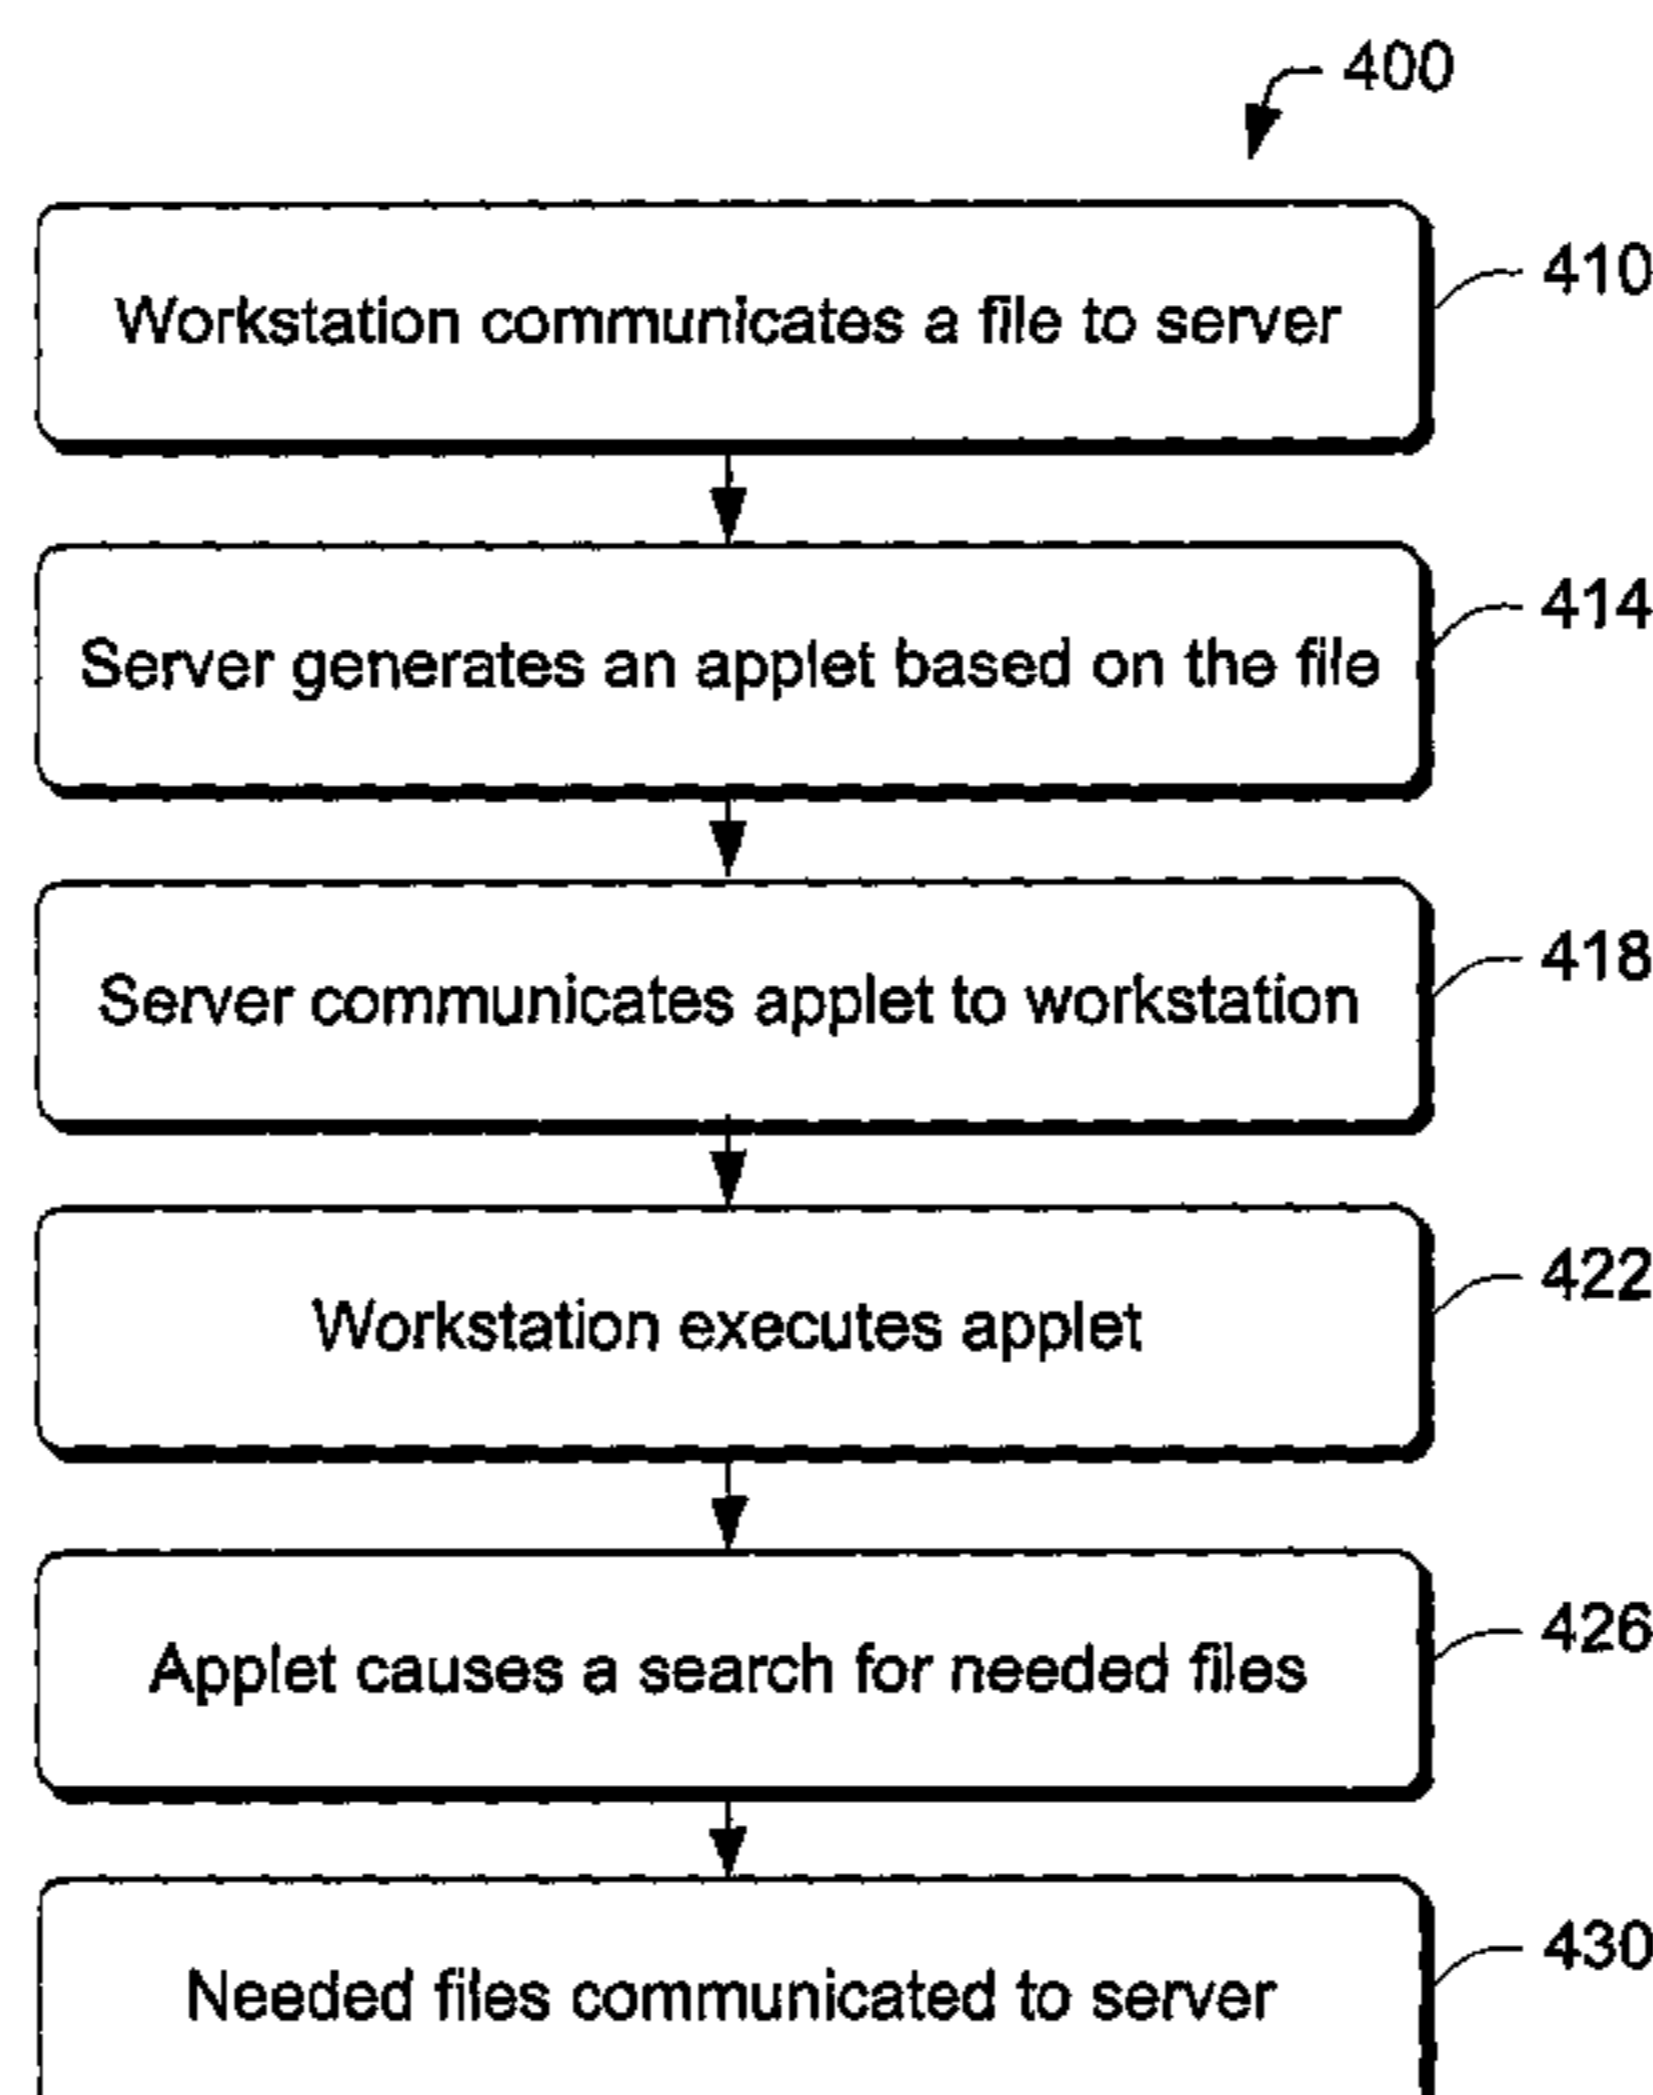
400

Workstation communicates a file to server

410

Server generates an applet based on the file

414

Server communicates applet to workstation

418

Workstation executes applet

422

Applet causes a search for needed files

426

Needed files communicated to server

430